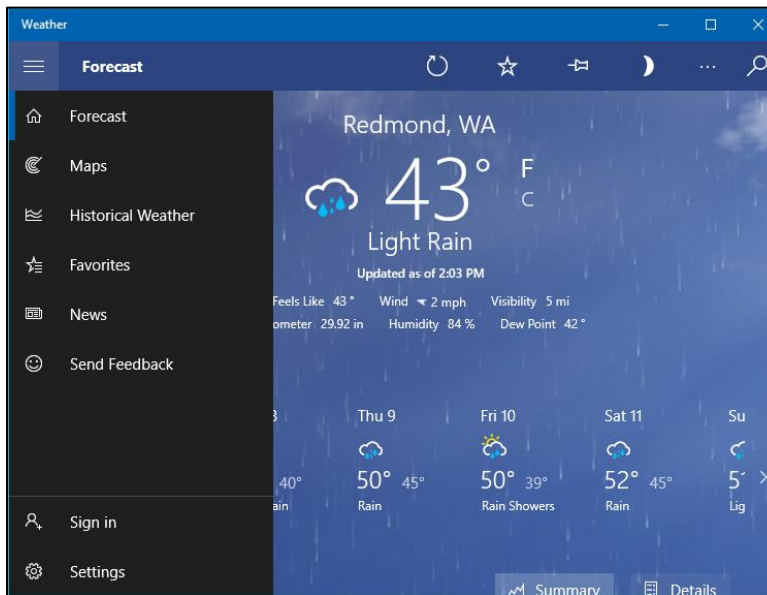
Weather

Forecast

Forecast

Maps

Historical Weather

Favorites

News

Send Feedback

Sign in

Settings

Redmond, WA

43°

F

C

Light Rain

Updated as of 2:03 PM

Feels Like 43° Wind 2 mph Visibility 5 mi

ometer 29.92 in Humidity 84 % Dew Point 42°

3

40°

ain

Thu 9

50° 45°

Rain

Fri 10

50° 39°

Rain Showers

Sat 11

52° 45°

Rain

Su

5

Lig

Summary

Details